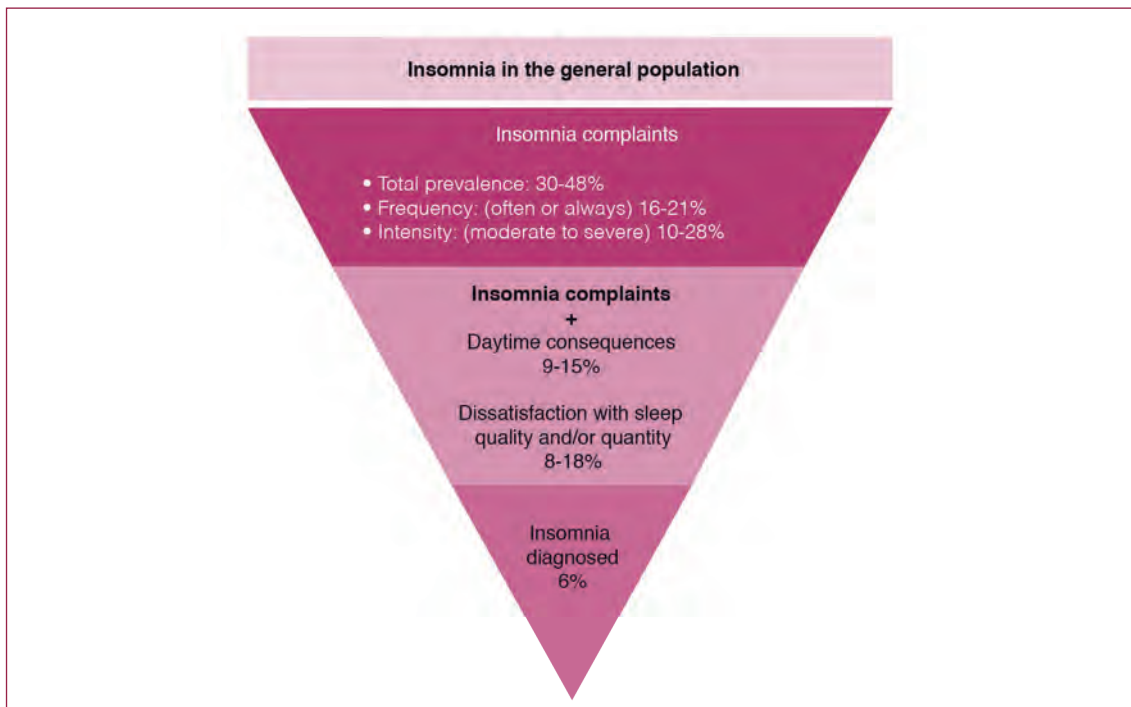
Insomnia in the general population

Insomnia complaints

• Total prevalence: 30-48%
• Frequency: (often or always) 16-21%
• Intensity: (moderate to severe) 10-28%

Insomnia complaints
+
Daytime consequences
9-15%

Dissatisfaction with sleep quality and/or quantity
8-18%

Insomnia diagnosed
6%